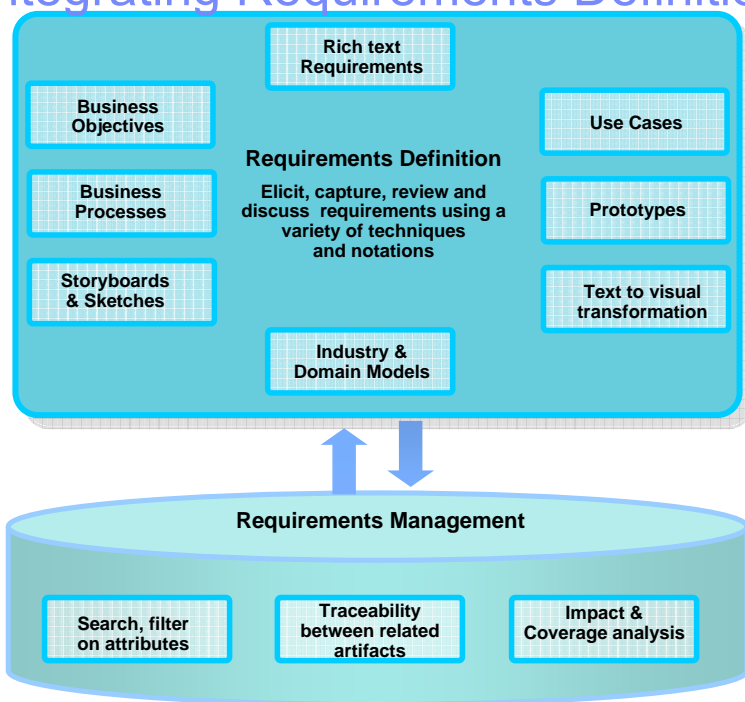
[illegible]tegrating Requirements Definitio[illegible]

Rich text Requirements

Business Objectives

Use Cases

Requirements Definition

Elicit, capture, review and discuss requirements using a variety of techniques and notations

Business Processes

Prototypes

Storyboards & Sketches

Text to visual transformation

Industry & Domain Models

Requirements Management

Search, filter on attributes

Traceability between related artifacts

Impact & Coverage analysis